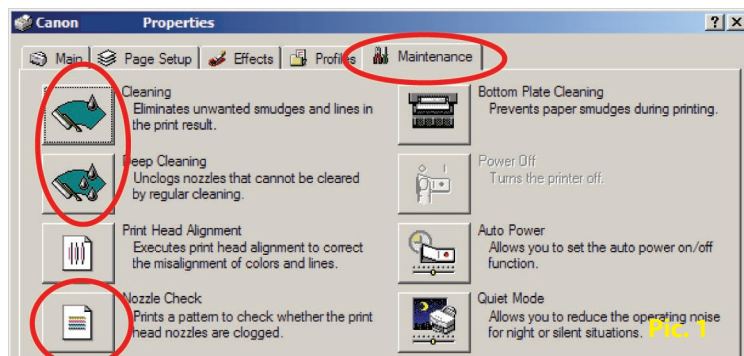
Canon Properties

?
X

Main
Page Setup
Effects
Profiles
Maintenance

Cleaning
Eliminates unwanted smudges and lines in the print result.

Bottom Plate Cleaning
Prevents paper smudges during printing.

Deep Cleaning
Unclogs nozzles that cannot be cleared by regular cleaning.

Power Off
Turns the printer off.

Print Head Alignment
Executes print head alignment to correct the misalignment of colors and lines.

Auto Power
Allows you to set the auto power on/off function.

Nozzle Check
Prints a pattern to check whether the print head nozzles are clogged.

Quiet Mode
Allows you to reduce the operating noise for night or silent situations.

Pic. 1